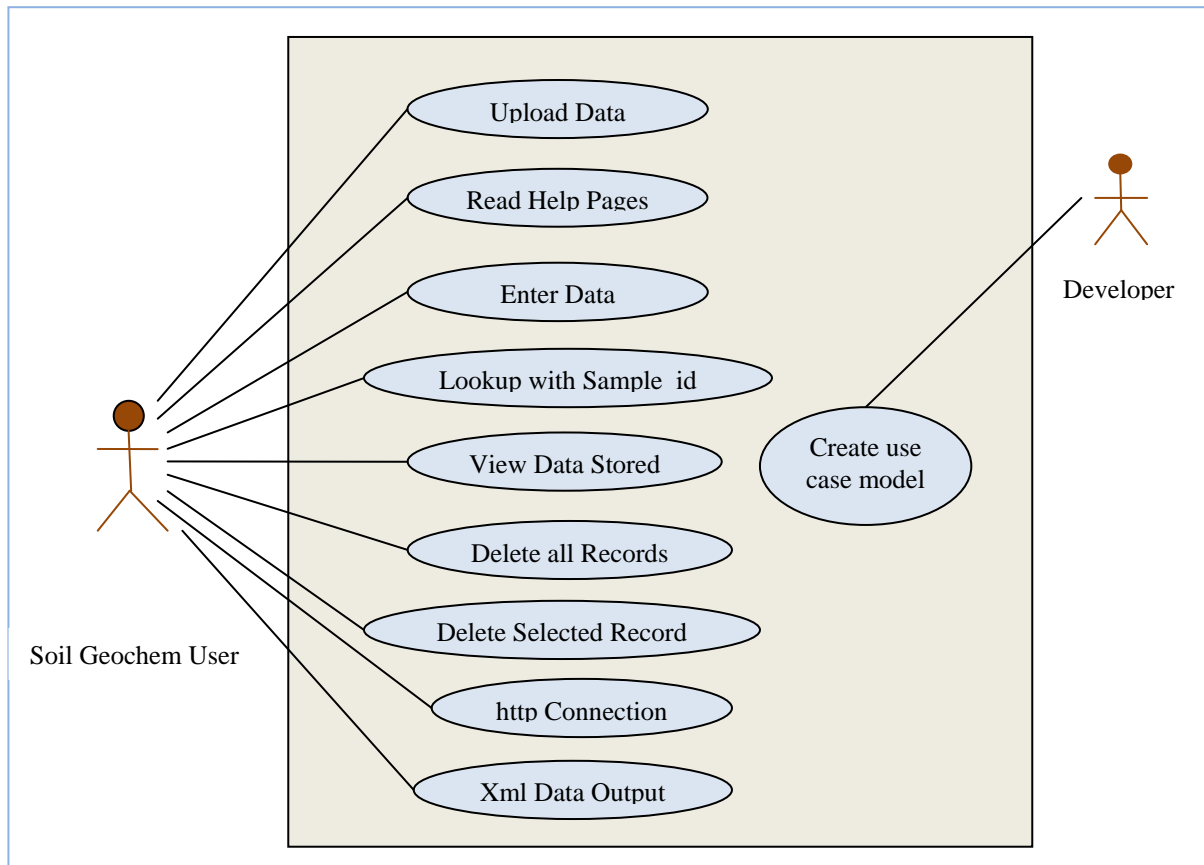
Upload Data

Read Help Pages

Enter Data

Lookup with Sample id

View Data Stored

Delete all Records

Delete Selected Record

http Connection

Xml Data Output

Create use case model

Developer

Soil Geochem User